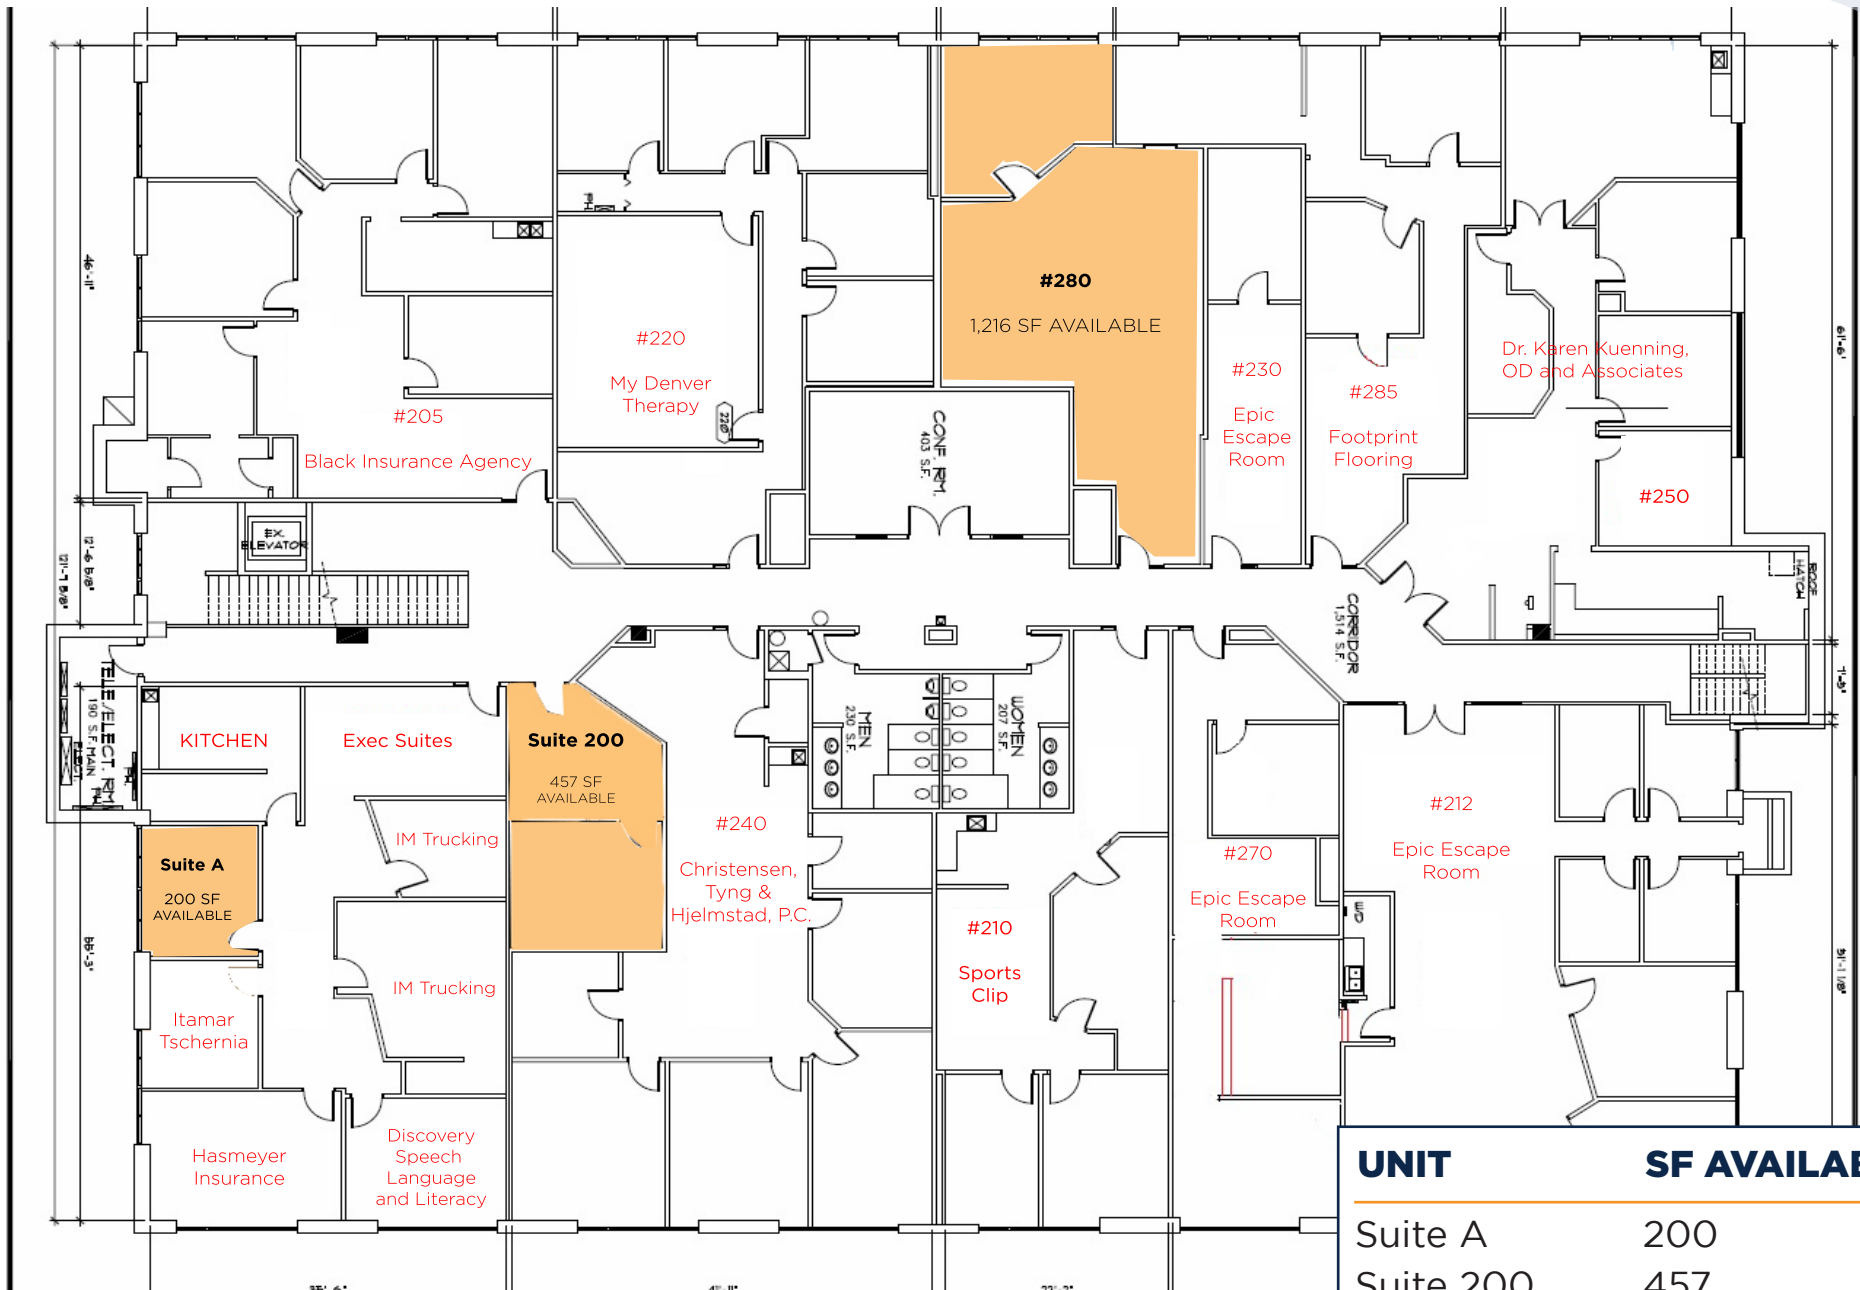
#280

1,216 SF AVAILABLE

#220

My Denver Therapy

220

CONF RM.
403 S.F.

#205

Black Insurance Agency

#230

Epic Escape Room

#285

Footprint Flooring

Dr. Karen Kuenning, OD and Associates

#250

EX. ELEVATOR

46'-11"

61'-6"

21'-6 5/8"

21'-1 5/8"

CORRIDOR
1,514 S.F.

ROOF HATCH

TELE/ELECT. RM
190 S.F. MAIN

KITCHEN

Exec Suites

Suite 200

457 SF AVAILABLE

MEN
230 S.F.

WOMEN
207 S.F.

#240

Christensen, Tyng & Hjelmstad, P.C.

IM Trucking

Suite A

200 SF AVAILABLE

IM Trucking

Itamar Tschernia

#210

Sports Clip

#270

Epic Escape Room

#212

Epic Escape Room

Hasmeyer Insurance

Discovery Speech Language and Literacy

66'-3"

61'-1 1/8"

| UNIT | SF AVAILA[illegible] |
|---|---|
| Suite A | 200 |
| Suite 200 | 457 |